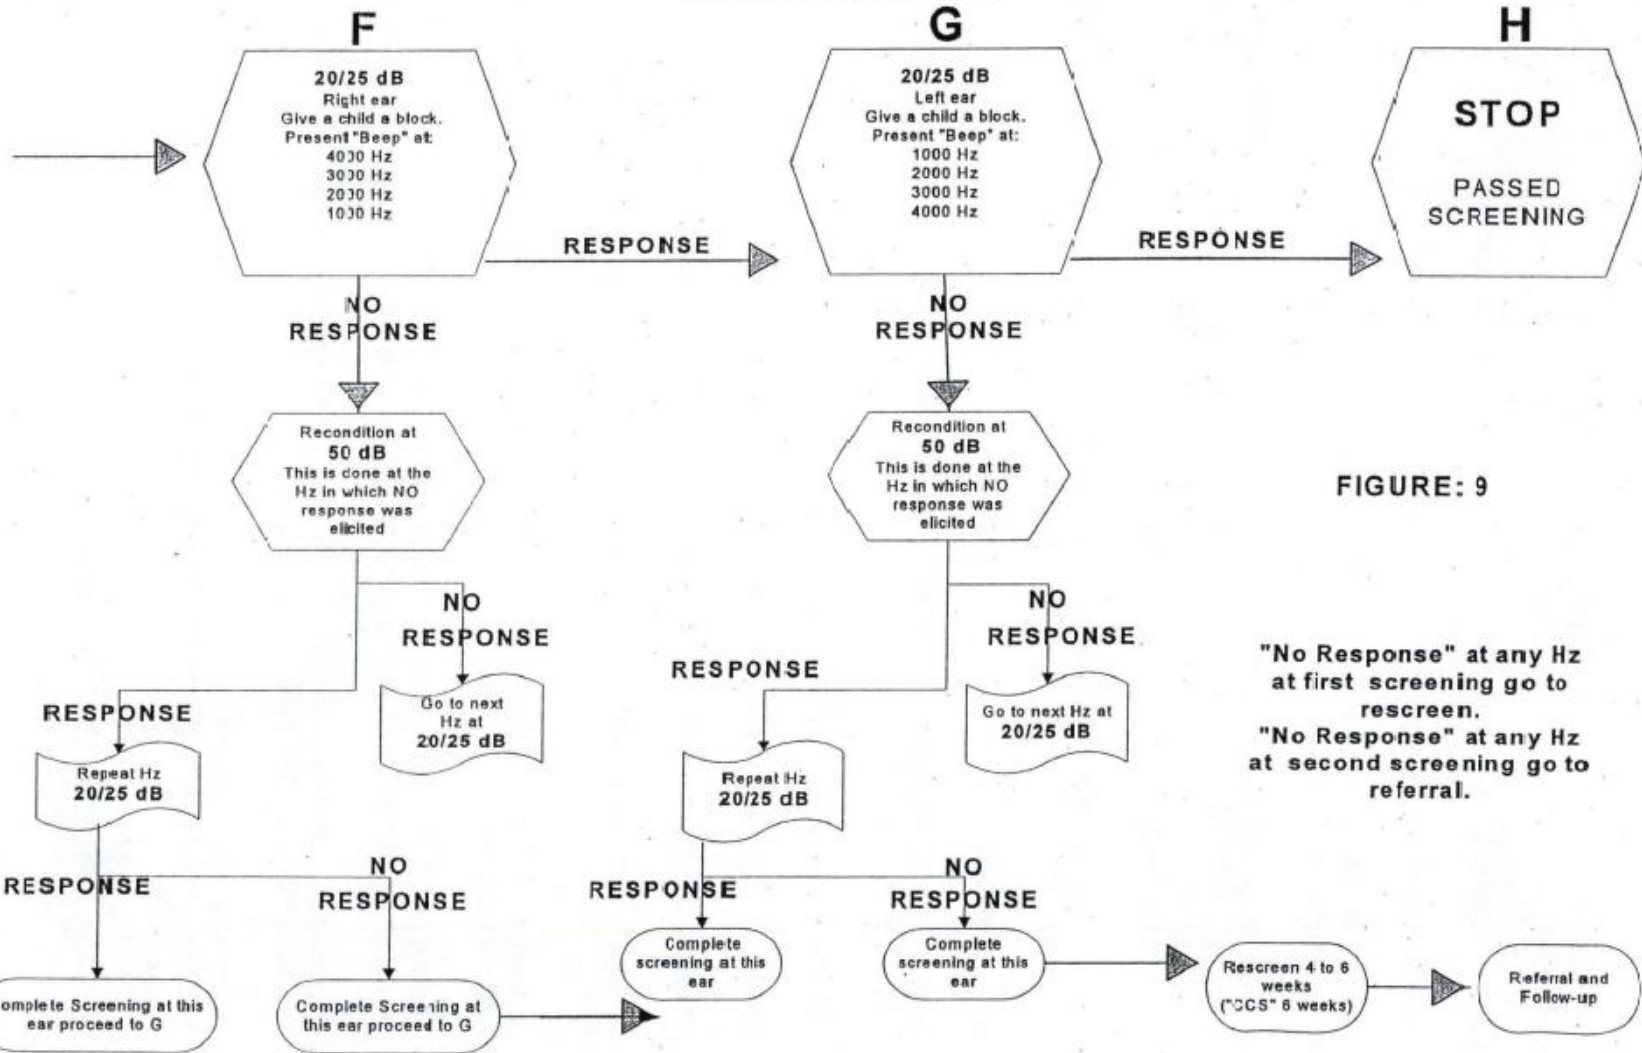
F

20/25 dB
Right ear
Give a child a block.
Present "Beep" at:
4000 Hz
3000 Hz
2000 Hz
1000 Hz

RESPONSE

NO RESPONSE

Recondition at
50 dB
This is done at the Hz in which NO response was elicited

NO RESPONSE

Go to next Hz at
20/25 dB

RESPONSE

Repeat Hz
20/25 dB

RESPONSE

NO RESPONSE

omplete Screening at this ear proceed to G

Complete Screening at this ear proceed to G

G

20/25 dB
Left ear
Give a child a block.
Present "Beep" at:
1000 Hz
2000 Hz
3000 Hz
4000 Hz

RESPONSE

NO RESPONSE

Recondition at
50 dB
This is done at the Hz in which NO response was elicited

NO RESPONSE

Go to next Hz at
20/25 dB

RESPONSE

Repeat Hz
20/25 dB

RESPONSE

NO RESPONSE

Complete screening at this ear

Complete screening at this ear

Rescreen 4 to 6 weeks
("CCS" 6 weeks)

Referral and Follow-up

H

STOP

PASSED SCREENING

FIGURE: 9

"No Response" at any Hz at first screening go to rescreen.
"No Response" at any Hz at second screening go to referral.